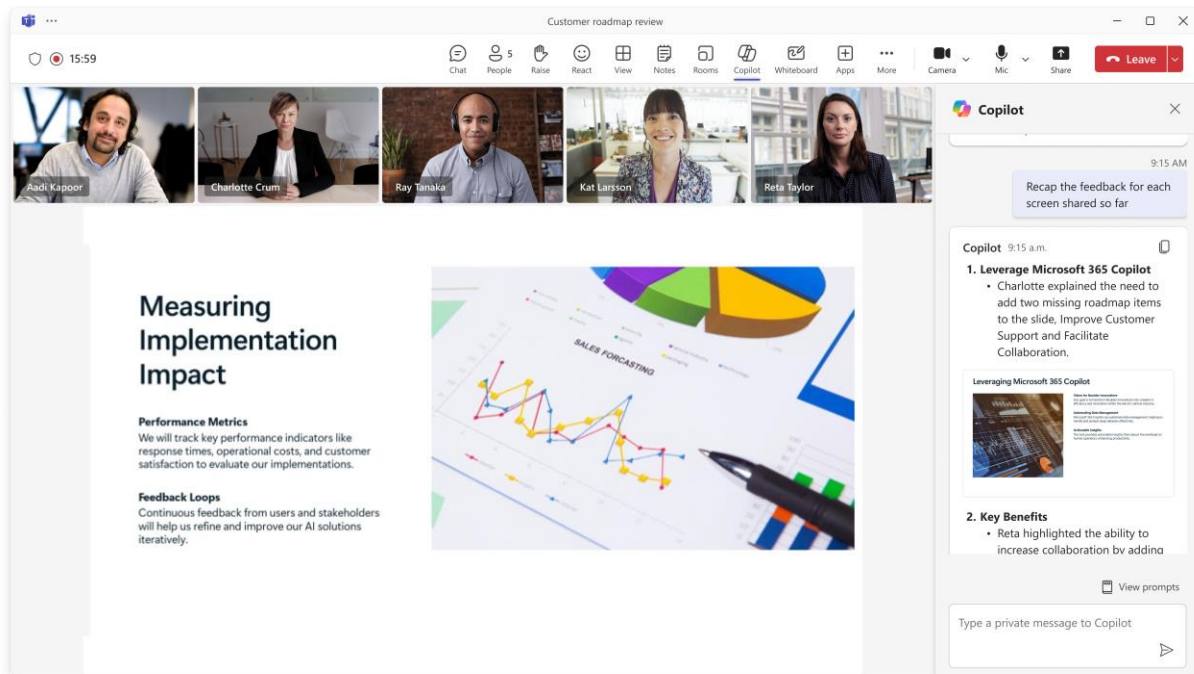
Customer roadmap review

15:59

Chat
5
People
Raise
React
View
Notes
Rooms
Copilot
Whiteboard
Apps
More
Camera
Mic
Share
Leave

Aadi Kapoor
Charlotte Crum
Ray Tanaka
Kat Larsson
Reta Taylor

Measuring Implementation Impact

Performance Metrics
We will track key performance indicators like response times, operational costs, and customer satisfaction to evaluate our implementations.

Feedback Loops
Continuous feedback from users and stakeholders will help us refine and improve our AI solutions iteratively.

SALES FORCASTING

Copilot

9:15 AM

Recap the feedback for each screen shared so far

Copilot 9:15 a.m.

1. Leverage Microsoft 365 Copilot
• Charlotte explained the need to add two missing roadmap items to the slide, Improve Customer Support and Facilitate Collaboration.

Leveraging Microsoft 365 Copilot

2. Key Benefits
• Reta highlighted the ability to increase collaboration by adding

View prompts

Type a private message to Copilot